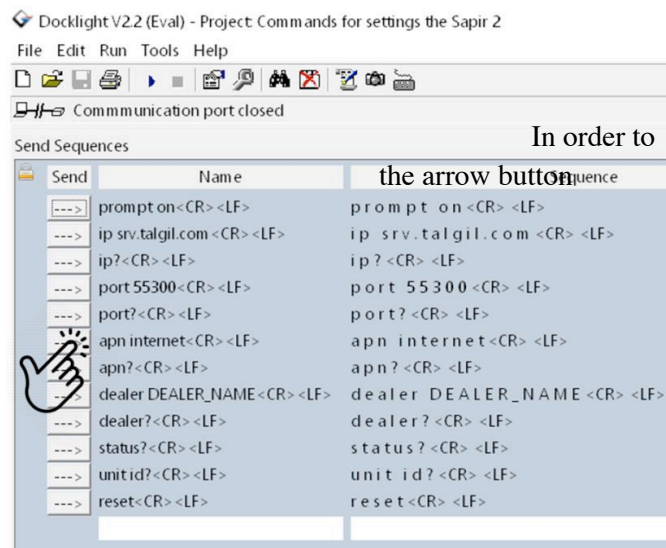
Docklight V2.2 (Eval) - Project: Commands for settings the Sapir 2

File Edit Run Tools Help

Commmunication port closed

Send Sequences

In order to

| Send | Name | the arrow button Sequence |
|---|---|---|
| ---> | prompt on<CR><LF> | prompt on<CR><LF> |
| ---> | ip srv.talgil.com<CR><LF> | ip srv.talgil.com<CR><LF> |
| ---> | ip?<CR><LF> | ip?<CR><LF> |
| ---> | port 55300<CR><LF> | port 55300<CR><LF> |
| ---> | port?<CR><LF> | port?<CR><LF> |
| ---> | apn internet<CR><LF> | apn internet<CR><LF> |
| ---> | apn?<CR><LF> | apn?<CR><LF> |
| ---> | dealer DEALER_NAME<CR><LF> | dealer DEALER_NAME<CR><LF> |
| ---> | dealer?<CR><LF> | dealer?<CR><LF> |
| ---> | status?<CR><LF> | status?<CR><LF> |
| ---> | unitid?<CR><LF> | unit id?<CR><LF> |
| ---> | reset<CR><LF> | reset<CR><LF> |